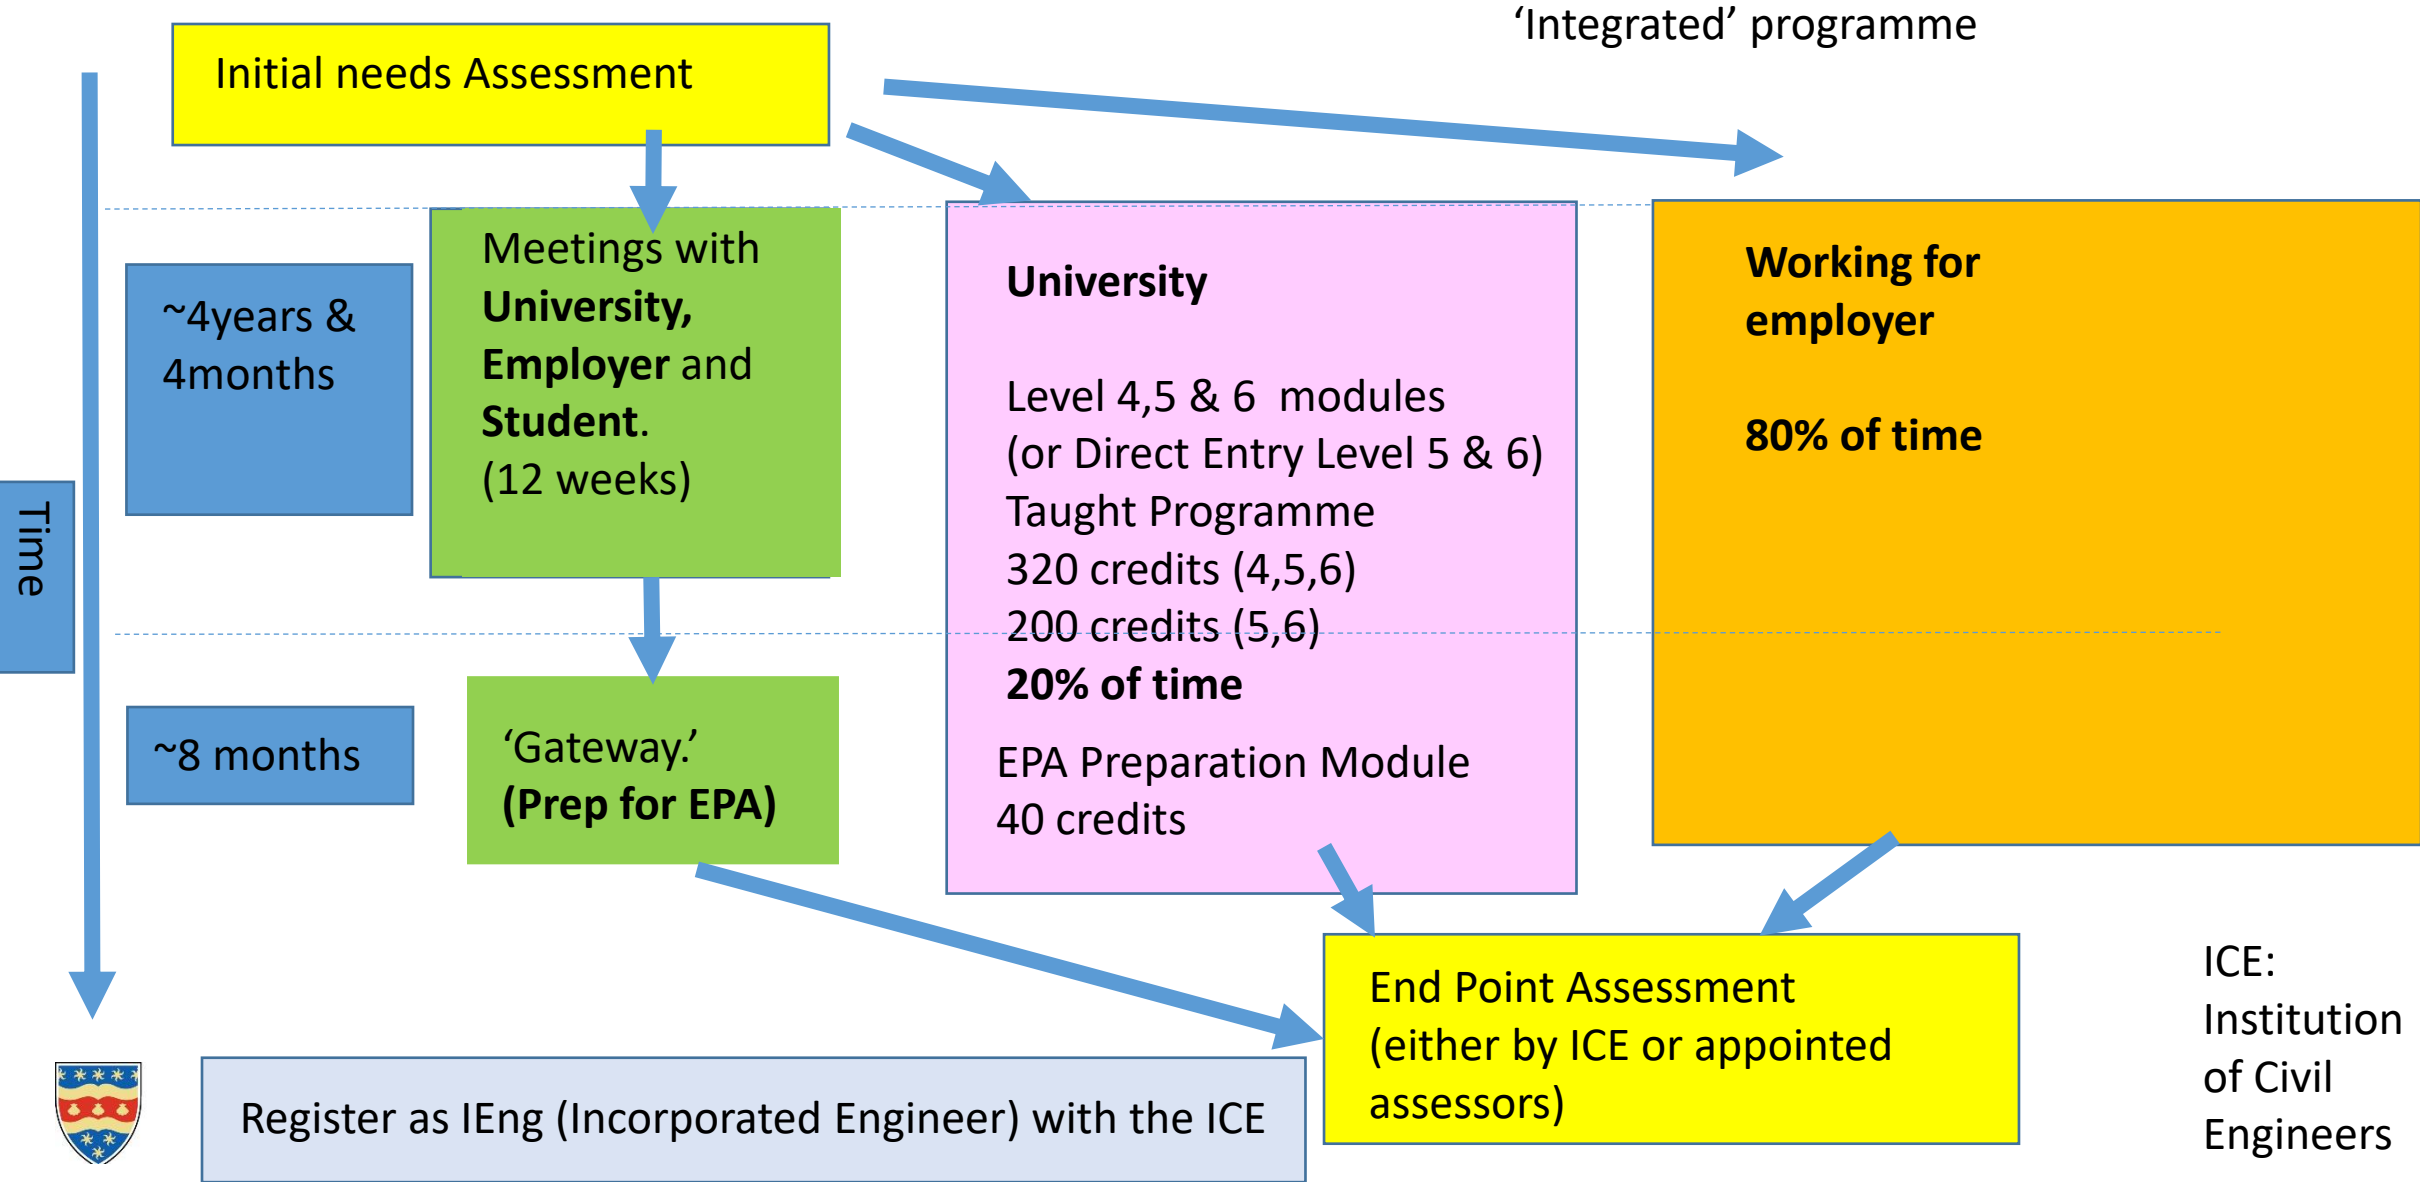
‘Integrated’ programme

Initial needs Assessment

Time

~4years & 4months

Meetings with **University, Employer** and **Student**. (12 weeks)

**University**

Level 4,5 & 6 modules (or Direct Entry Level 5 & 6) Taught Programme 320 credits (4,5,6) 200 credits (5,6) **20% of time**

EPA Preparation Module 40 credits

**Working for employer**

**80% of time**

~8 months

‘Gateway.’ **(Prep for EPA)**

End Point Assessment (either by ICE or appointed assessors)

ICE: Institution of Civil Engineers

Register as IEng (Incorporated Engineer) with the ICE